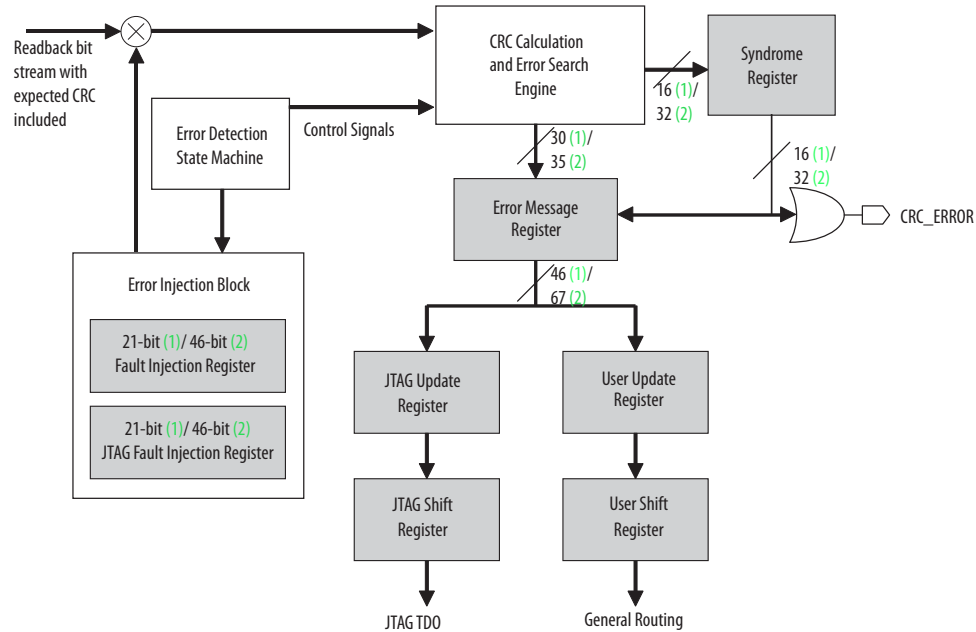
Readback bit stream with expected CRC included

CRC Calculation and Error Search Engine

Syndrome Register

Error Detection State Machine

Control Signals

16 (1)/ 32 (2)

30 (1)/ 35 (2)

16 (1)/ 32 (2)

Error Message Register

CRC_ERROR

Error Injection Block

21-bit (1)/ 46-bit (2) Fault Injection Register

21-bit (1)/ 46-bit (2) JTAG Fault Injection Register

46 (1)/ 67 (2)

JTAG Update Register

User Update Register

JTAG Shift Register

User Shift Register

JTAG TDO

General Routing